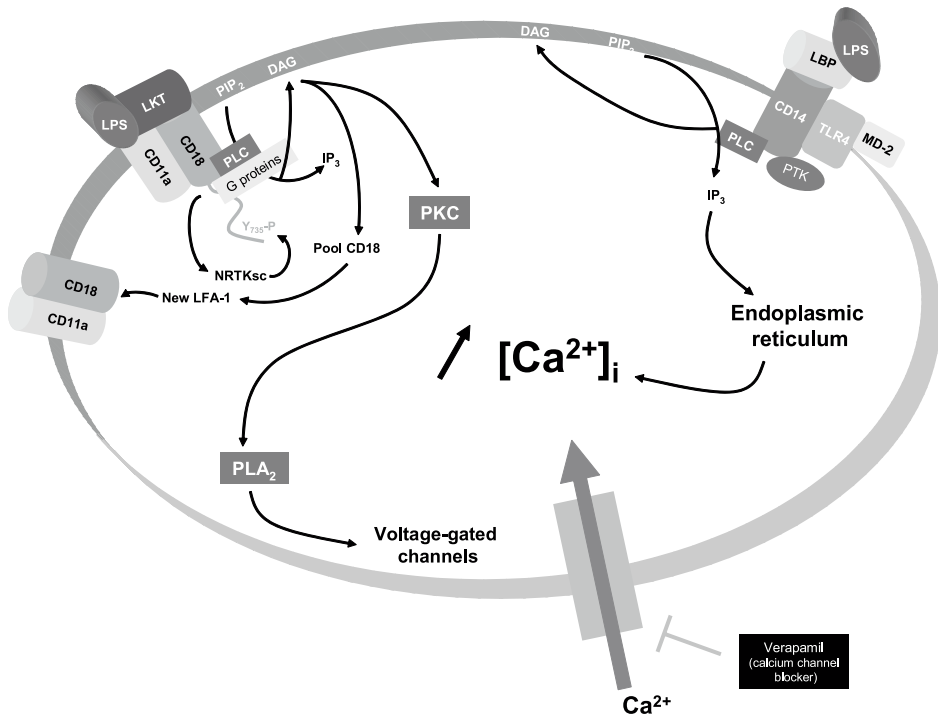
DAG
$PIP_2$
LBP
LPS
LKT
$PIP_2$
DAG
CD14
TLR4
MD-2
LPS
CD18
PLC
PLC
CD11a
G proteins
$IP_3$
PTK
$IP_3$
PKC
$Y_{735}$-P
Pool CD18
NRTKsc
CD18
New LFA-1
CD11a
Endoplasmic reticulum
$[Ca^{2+}]_i$
$PLA_2$
Voltage-gated channels
Verapamil (calcium channel blocker)
$Ca^{2+}$